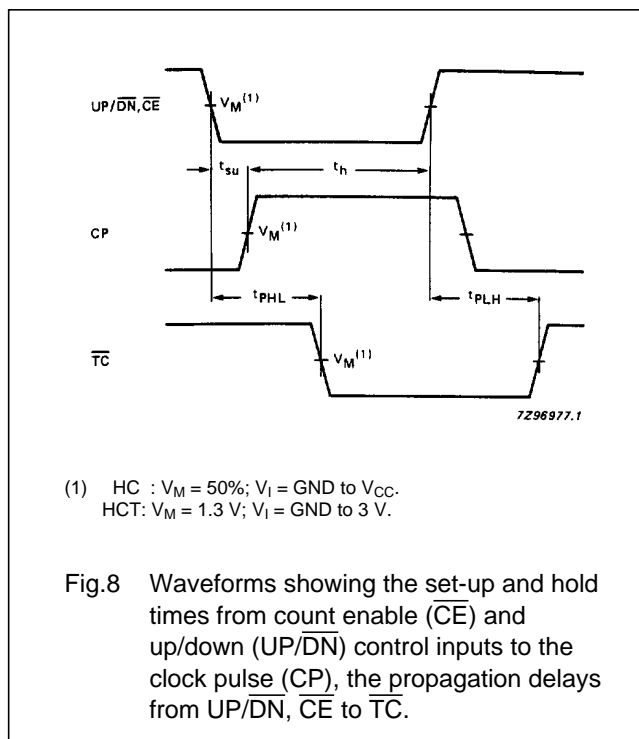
UP/$\overline{DN}$, $\overline{CE}$

$V_M^{(1)}$

$t_{su}$

$t_h$

CP

$V_M^{(1)}$

$t_{PHL}$

$t_{PLH}$

$\overline{TC}$

$V_M^{(1)}$

7Z96977.1

(1) HC : $V_M$ = 50%; $V_I$ = GND to $V_{CC}$.
HCT: $V_M$ = 1.3 V; $V_I$ = GND to 3 V.

Fig.8 Waveforms showing the set-up and hold times from count enable ($\overline{CE}$) and up/down (UP/$\overline{DN}$) control inputs to the clock pulse (CP), the propagation delays from UP/$\overline{DN}$, $\overline{CE}$ to $\overline{TC}$.